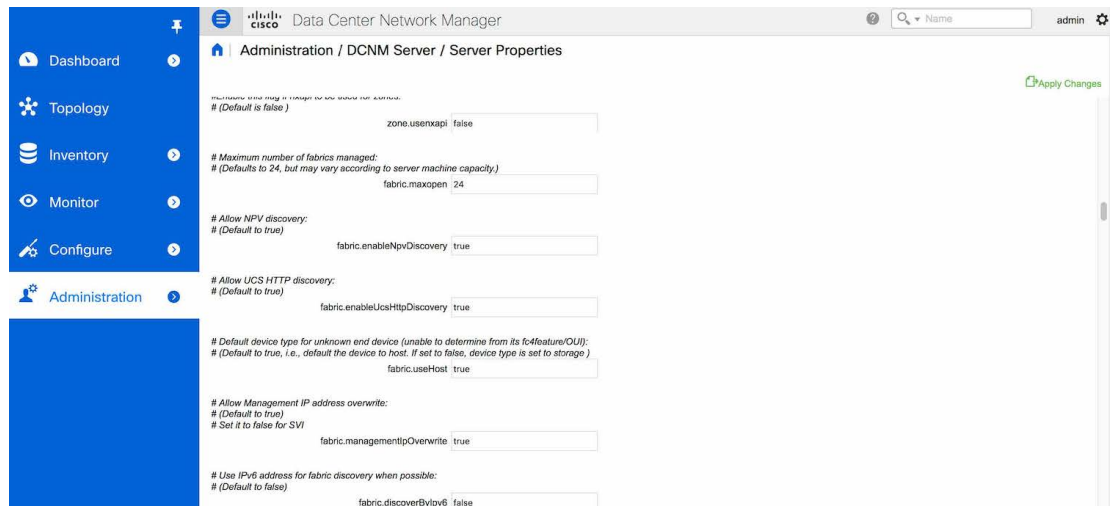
Dashboard

Topology

Inventory

Monitor

Configure

Administration

cisco Data Center Network Manager

Name

admin

Administration / DCNM Server / Server Properties

Apply Changes

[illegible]
# (Default is false )

zone.usenxapi false

# Maximum number of fabrics managed:
# (Defaults to 24, but may vary according to server machine capacity.)

fabric.maxopen 24

# Allow NPV discovery:
# (Default to true)

fabric.enableNpvDiscovery true

# Allow UCS HTTP discovery:
# (Default to true)

fabric.enableUcsHttpDiscovery true

# Default device type for unknown end device (unable to determine from its fc4feature/OUI):
# (Default to true, i.e., default the device to host. If set to false, device type is set to storage )

fabric.useHost true

# Allow Management IP address overwrite:
# (Default to true)
# Set it to false for SVI

fabric.managementIpOverwrite true

# Use IPv6 address for fabric discovery when possible:
# (Default to false)

fabric.discoverByIpv6 false